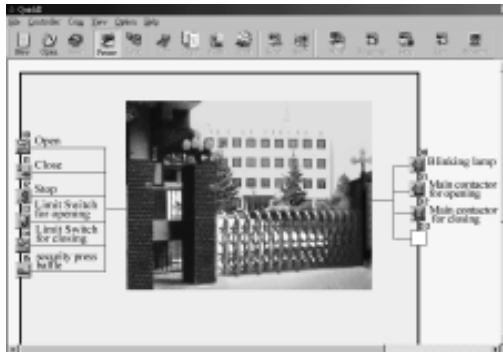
File Controller Copy View Options Help

New Open

Open

Close

Stop

Limit Switch for opening

Limit Switch for closing

security press buffle

Blinking lamp

Main contactor for opening

Main contactor for closing